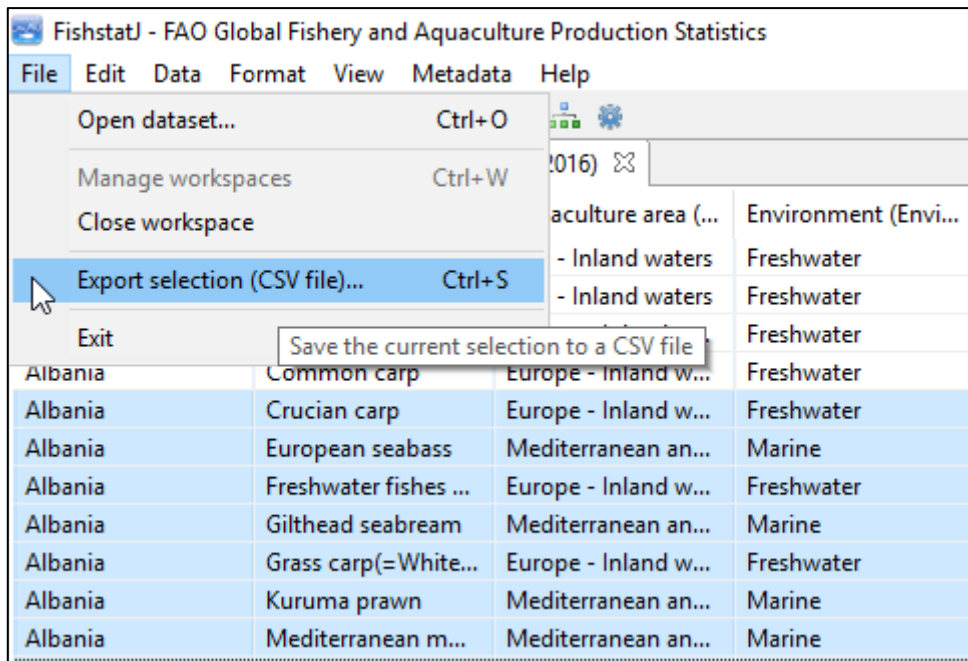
FishstatJ - FAO Global Fishery and Aquaculture Production Statistics

File Edit Data Format View Metadata Help

Open dataset... Ctrl+O

Manage workspaces Ctrl+W

Close workspace

Export selection (CSV file)... Ctrl+S

Exit

Save the current selection to a CSV file

2016)

aculture area (... | Environment (Envi...
- Inland waters | Freshwater
- Inland waters | Freshwater
| Freshwater

| Albania | Common carp | Europe - Inland w... | Freshwater |
|---|---|---|---|
| Albania | Crucian carp | Europe - Inland w... | Freshwater |
| Albania | European seabass | Mediterranean an... | Marine |
| Albania | Freshwater fishes ... | Europe - Inland w... | Freshwater |
| Albania | Gilthead seabream | Mediterranean an... | Marine |
| Albania | Grass carp(=White... | Europe - Inland w... | Freshwater |
| Albania | Kuruma prawn | Mediterranean an... | Marine |
| Albania | Mediterranean m... | Mediterranean an... | Marine |